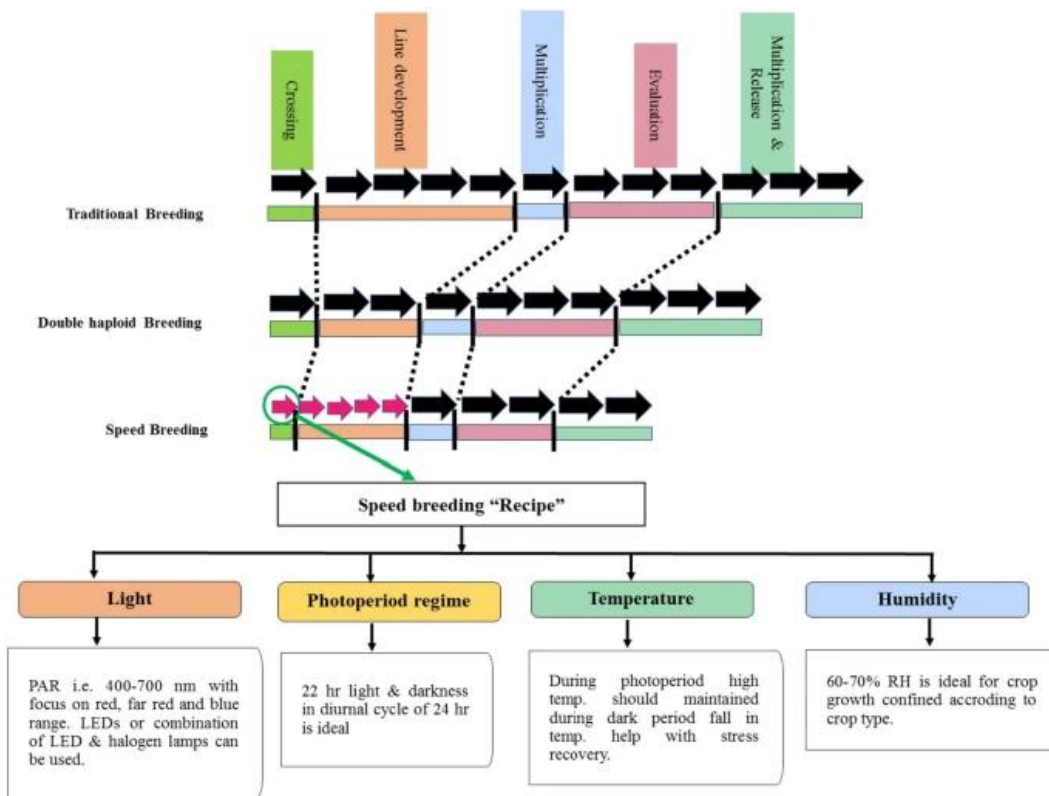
Crossing

Line development

Multiplication

Evaluation

Multiplication & Release

Traditional Breeding

Double haploid Breeding

Speed Breeding

Speed breeding "Recipe"

Light

Photoperiod regime

Temperature

Humidity

PAR i.e. 400-700 nm with focus on red, far red and blue range. LEDs or combination of LED & halogen lamps can be used.

22 hr light & darkness in diurnal cycle of 24 hr is ideal

During photoperiod high temp. should maintained during dark period fall in temp. help with stress recovery.

60-70% RH is ideal for crop growth confined accroding to crop type.